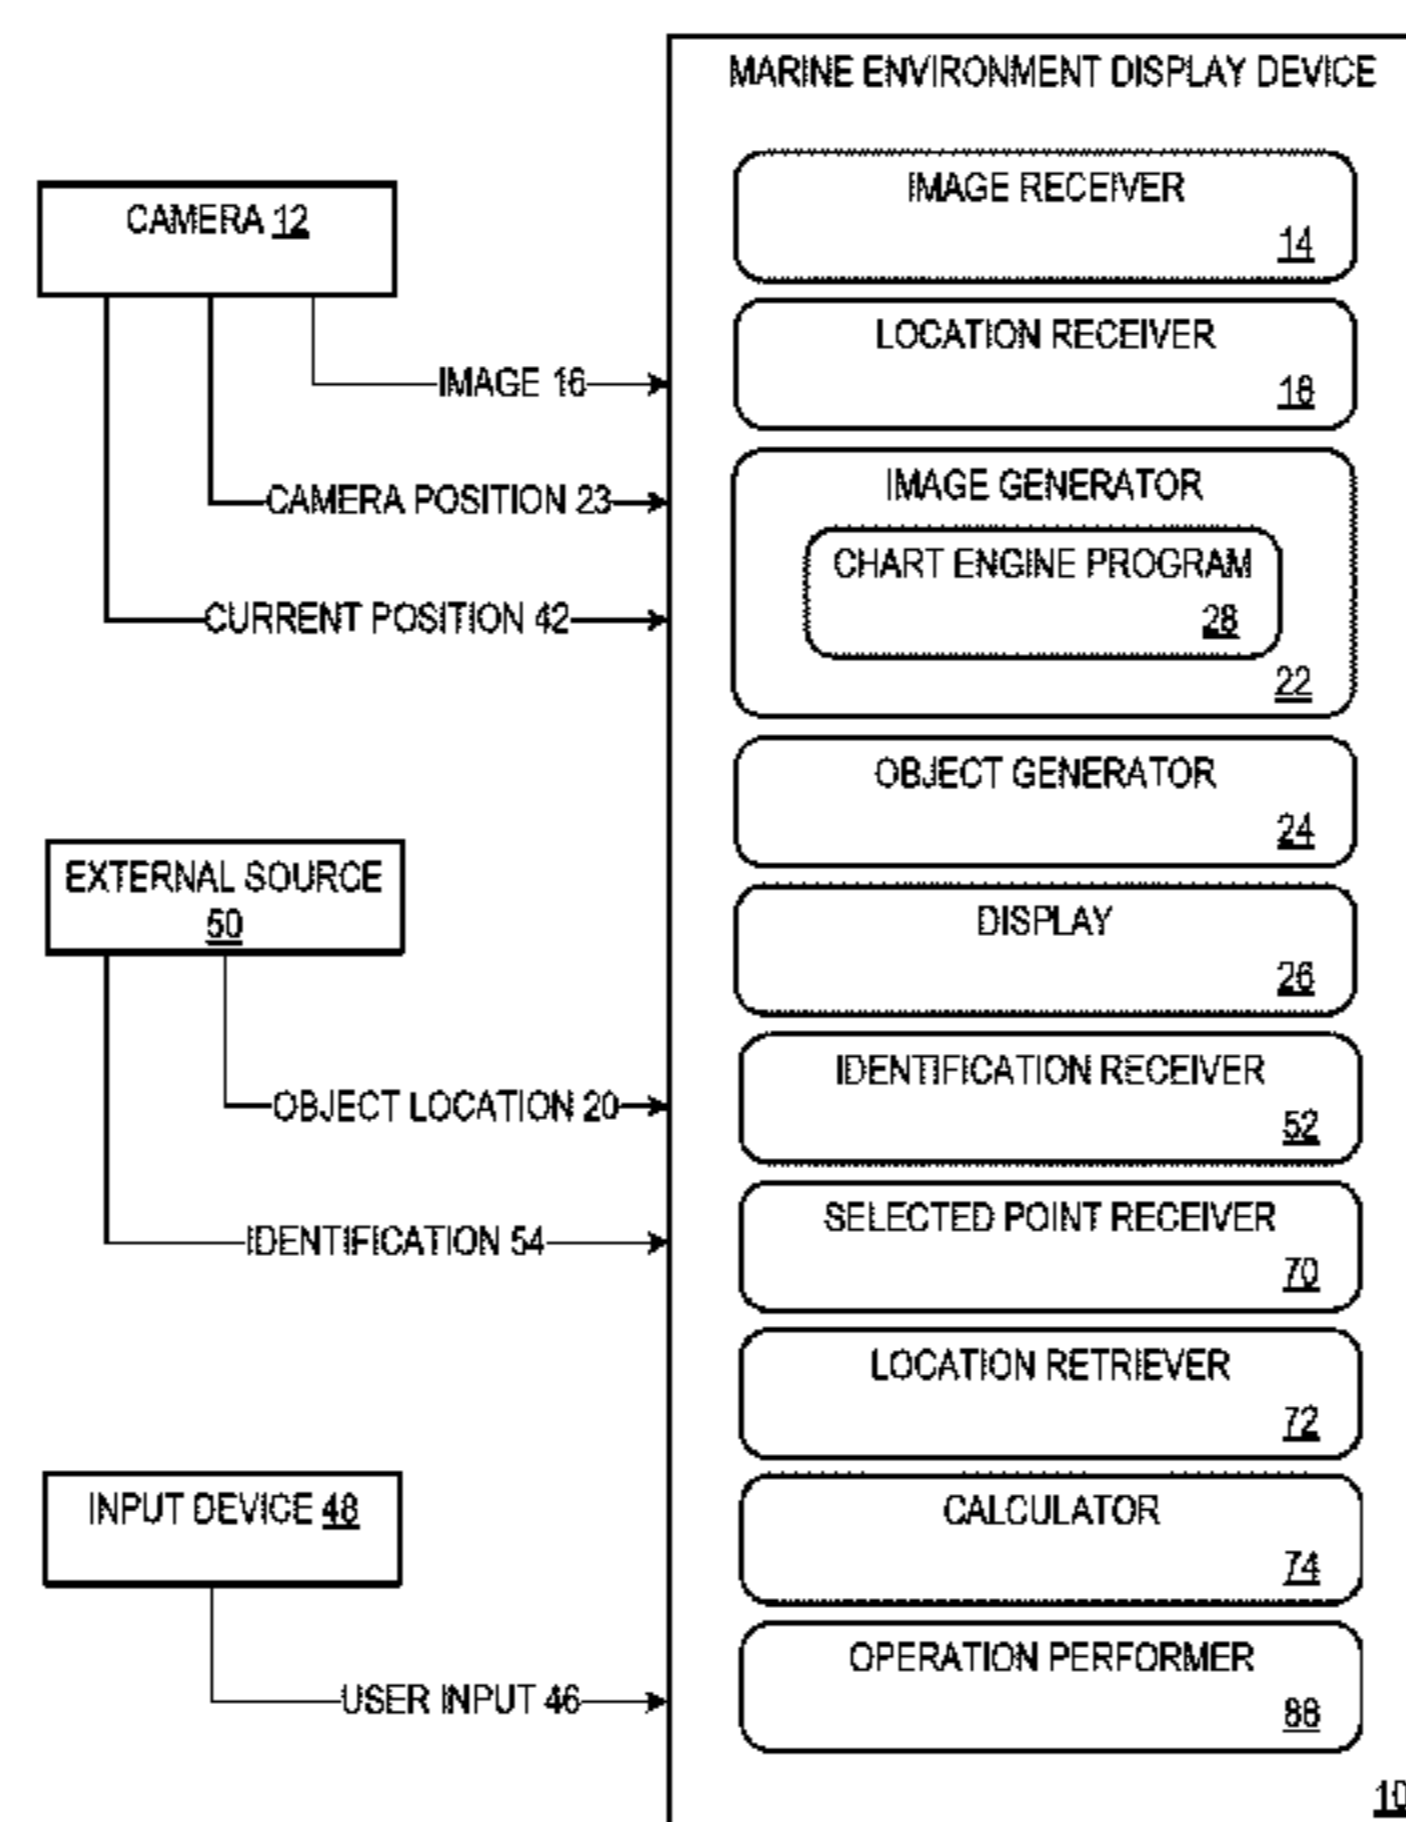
MARINE ENVIRONMENT DISPLAY DEVICE

CAMERA 12

IMAGE 16

CAMERA POSITION 23

CURRENT POSITION 42

IMAGE RECEIVER
14

LOCATION RECEIVER
18

IMAGE GENERATOR

CHART ENGINE PROGRAM
28

22

OBJECT GENERATOR
24

EXTERNAL SOURCE
50

DISPLAY
26

OBJECT LOCATION 20

IDENTIFICATION RECEIVER
52

IDENTIFICATION 54

SELECTED POINT RECEIVER
70

LOCATION RETRIEVER
72

INPUT DEVICE 48

CALCULATOR
74

USER INPUT 46

OPERATION PERFORMER
88

10